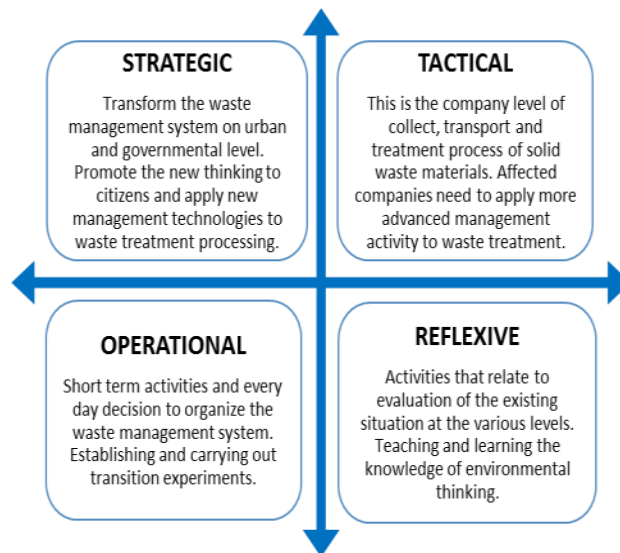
STRATEGIC

Transform the waste management system on urban and governmental level. Promote the new thinking to citizens and apply new management technologies to waste treatment processing.

TACTICAL

This is the company level of collect, transport and treatment process of solid waste materials. Affected companies need to apply more advanced management activity to waste treatment.

OPERATIONAL

Short term activities and every day decision to organize the waste management system. Establishing and carrying out transition experiments.

REFLEXIVE

Activities that relate to evaluation of the existing situation at the various levels. Teaching and learning the knowledge of environmental thinking.